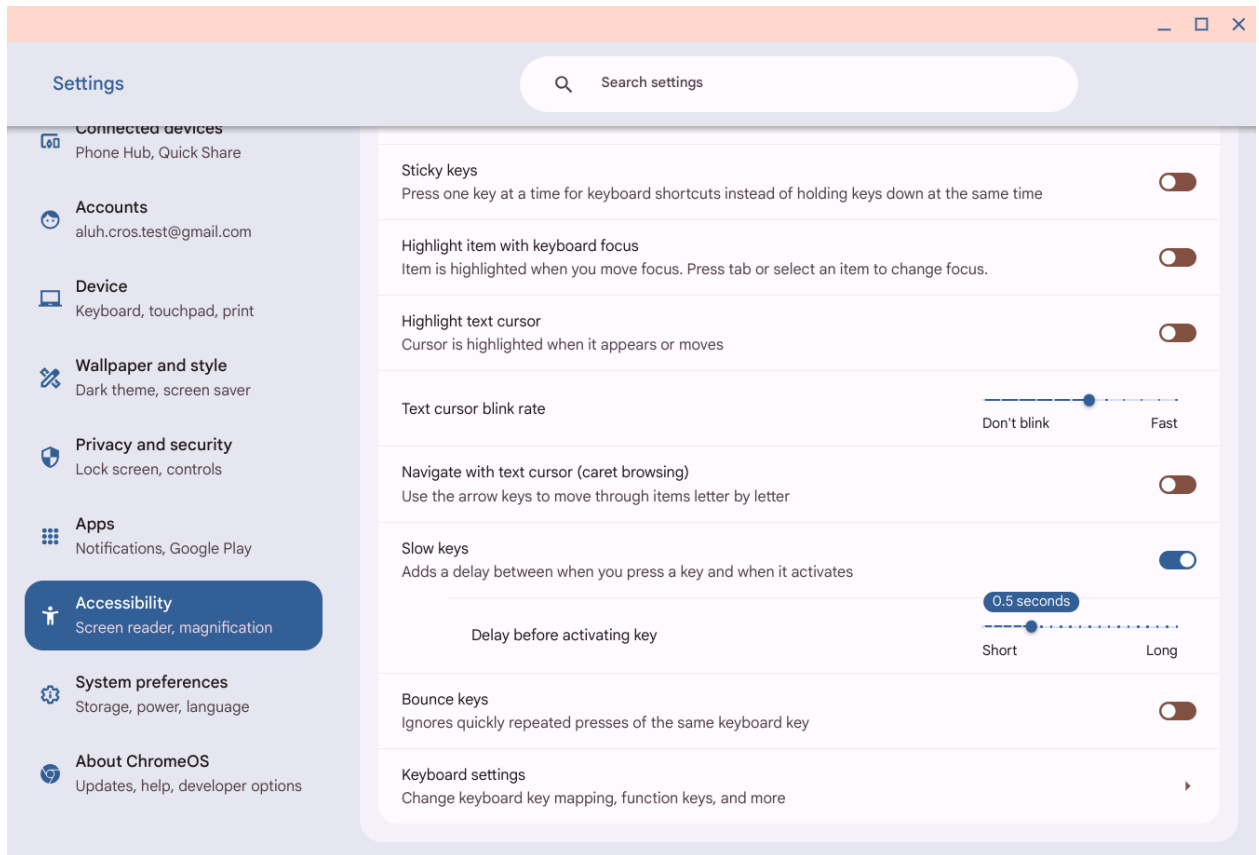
Settings

Search settings

Connected devices
Phone Hub, Quick Share

Accounts
aluh.cros.test@gmail.com

Device
Keyboard, touchpad, print

Wallpaper and style
Dark theme, screen saver

Privacy and security
Lock screen, controls

Apps
Notifications, Google Play

Accessibility
Screen reader, magnification

System preferences
Storage, power, language

About ChromeOS
Updates, help, developer options

Sticky keys
Press one key at a time for keyboard shortcuts instead of holding keys down at the same time

Highlight item with keyboard focus
Item is highlighted when you move focus. Press tab or select an item to change focus.

Highlight text cursor
Cursor is highlighted when it appears or moves

Text cursor blink rate
Don't blink
Fast

Navigate with text cursor (caret browsing)
Use the arrow keys to move through items letter by letter

Slow keys
Adds a delay between when you press a key and when it activates

0.5 seconds
Delay before activating key
Short
Long

Bounce keys
Ignores quickly repeated presses of the same keyboard key

Keyboard settings
Change keyboard key mapping, function keys, and more